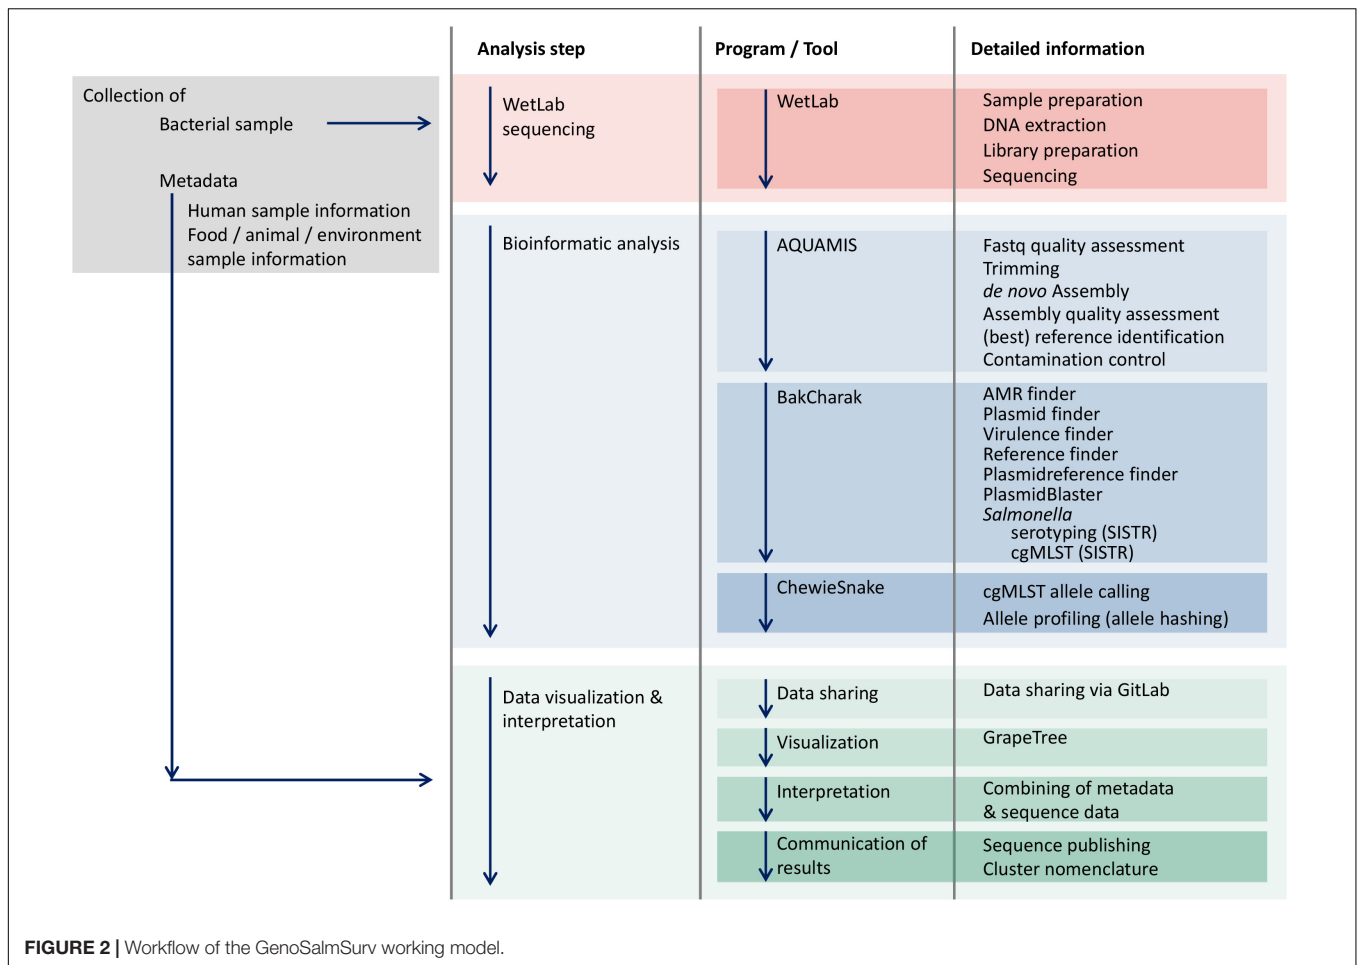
Collection of
Bacterial sample

Metadata
Human sample information
Food / animal / environment sample information

| Analysis step | Program / Tool | Detailed information |
|---|---|---|
| WetLab sequencing | WetLab | Sample preparation<br>DNA extraction<br>Library preparation<br>Sequencing |
| Bioinformatic analysis | AQUAMIS | Fastq quality assessment<br>Trimming<br>*de novo* Assembly<br>Assembly quality assessment<br>(best) reference identification<br>Contamination control |
| | BakCharak | AMR finder<br>Plasmid finder<br>Virulence finder<br>Reference finder<br>Plasmidreference finder<br>PlasmidBlaster<br>*Salmonella*<br>serotyping (SISTR)<br>cgMLST (SISTR) |
| | ChewieSnake | cgMLST allele calling<br>Allele profiling (allele hashing) |
| Data visualization & interpretation | Data sharing | Data sharing via GitLab |
| | Visualization | GrapeTree |
| | Interpretation | Combining of metadata & sequence data |
| | Communication of results | Sequence publishing<br>Cluster nomenclature |

**FIGURE 2 |** Workflow of the GenoSalmSurv working model.